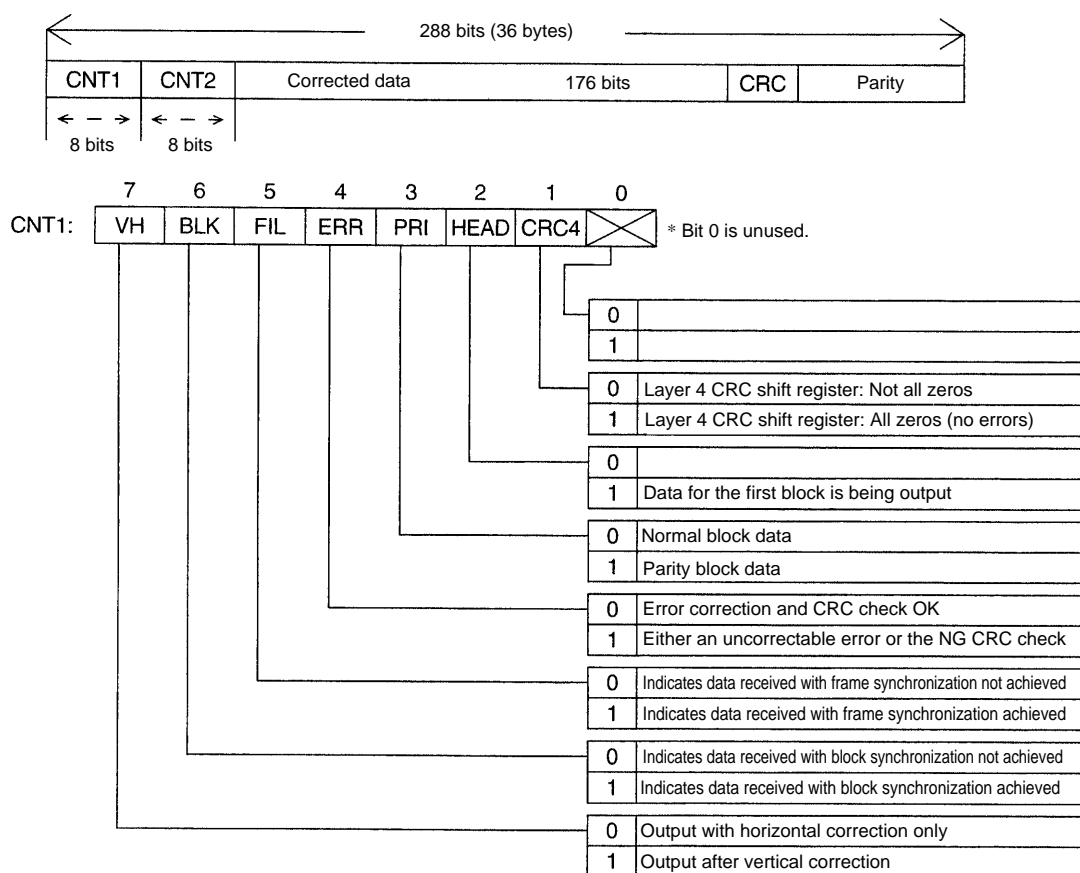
288 bits (36 bytes)

| CNT1 | CNT2 | Corrected data 176 bits | CRC | Parity |
|---|---|---|---|---|

8 bits 8 bits

| | 7 | 6 | 5 | 4 | 3 | 2 | 1 | 0 |
|---|---|---|---|---|---|---|---|---|
| CNT1: | VH | BLK | FIL | ERR | PRI | HEAD | CRC4 | |

* Bit 0 is unused.

| 0 | |
|---|---|
| 1 | |

| 0 | Layer 4 CRC shift register: Not all zeros |
|---|---|
| 1 | Layer 4 CRC shift register: All zeros (no errors) |

| 0 | |
|---|---|
| 1 | Data for the first block is being output |

| 0 | Normal block data |
|---|---|
| 1 | Parity block data |

| 0 | Error correction and CRC check OK |
|---|---|
| 1 | Either an uncorrectable error or the NG CRC check |

| 0 | Indicates data received with frame synchronization not achieved |
|---|---|
| 1 | Indicates data received with frame synchronization achieved |

| 0 | Indicates data received with block synchronization not achieved |
|---|---|
| 1 | Indicates data received with block synchronization achieved |

| 0 | Output with horizontal correction only |
|---|---|
| 1 | Output after vertical correction |